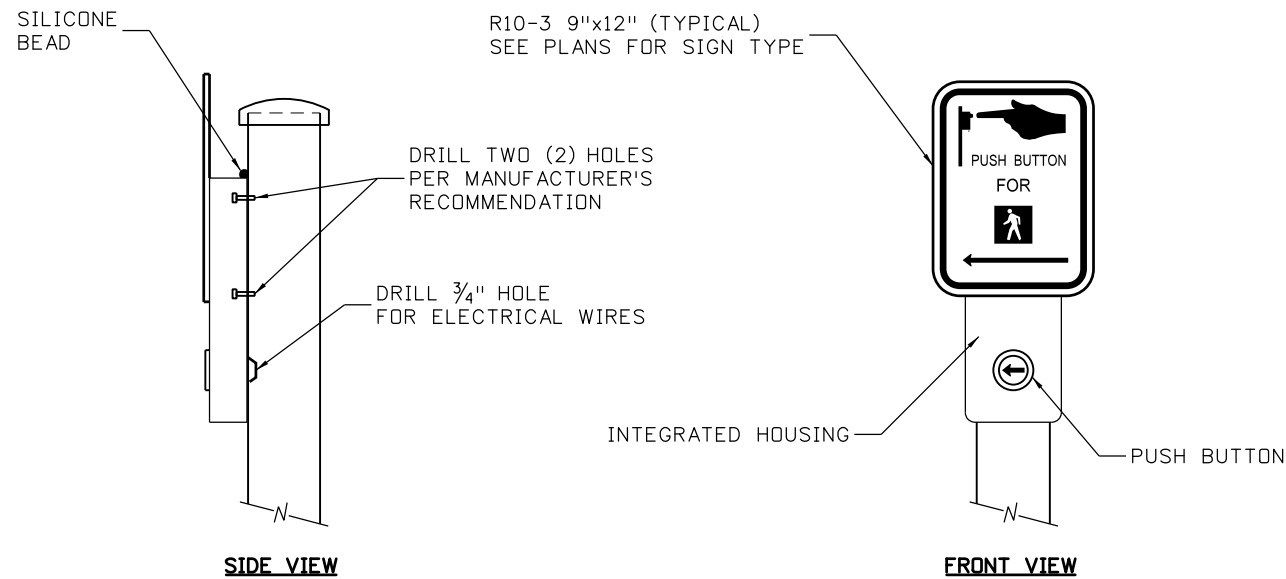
SILICONE BEAD

R10-3 9"x12" (TYPICAL)
SEE PLANS FOR SIGN TYPE

DRILL TWO (2) HOLES PER MANUFACTURER'S RECOMMENDATION

DRILL $\frac{3}{4}$" HOLE FOR ELECTRICAL WIRES

PUSH BUTTON
FOR

INTEGRATED HOUSING

PUSH BUTTON

SIDE VIEW

FRONT VIEW